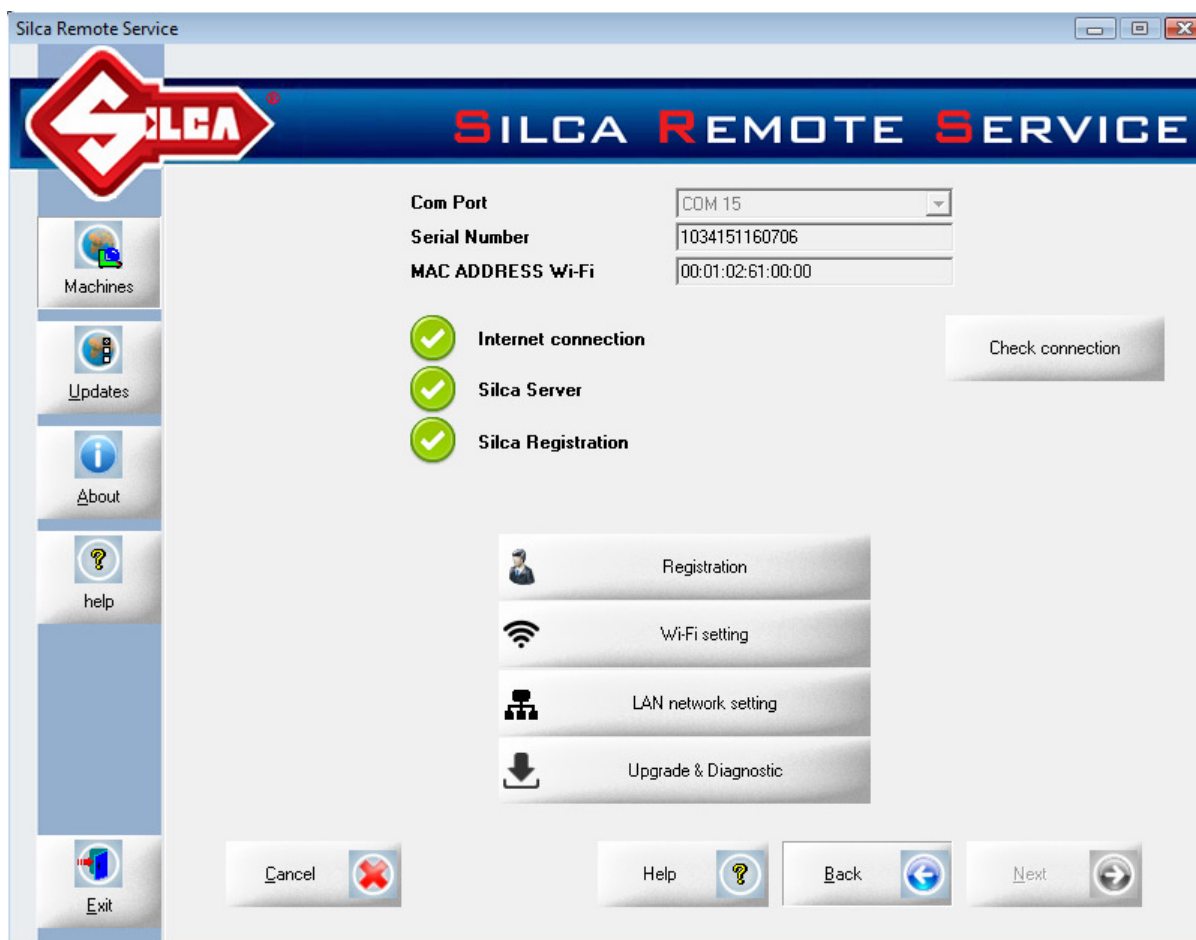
Silca Remote Service

SILCA

SILCA REMOTE SERVICE

Machines

Updates

About

help

Exit

Com Port | COM 15
Serial Number | 1034151160706
MAC ADDRESS Wi-Fi | 00:01:02:61:00:00

Internet connection

Silca Server

Silca Registration

Check connection

Registration

Wi-Fi setting

LAN network setting

Upgrade & Diagnostic

Cancel

Help

Back

Next